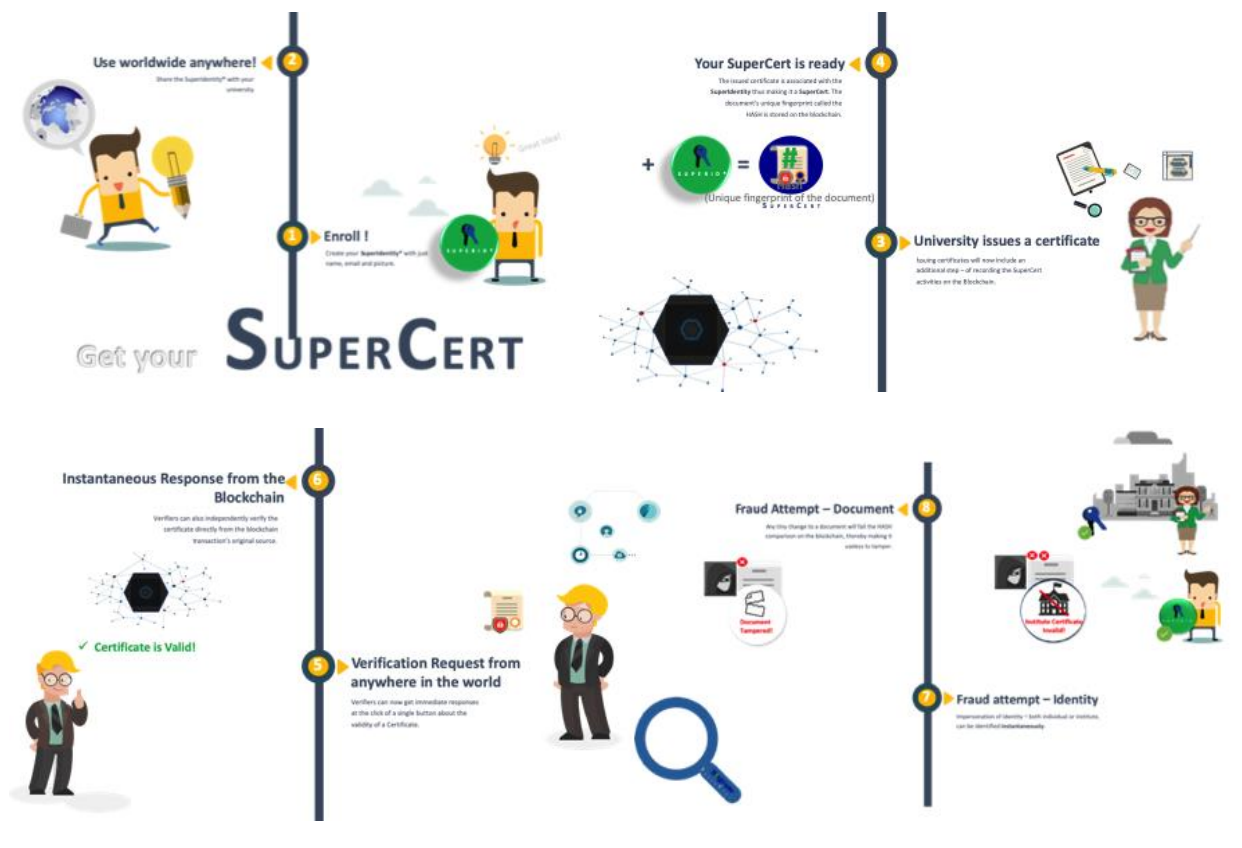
2 Use worldwide anywhere!
Share the SuperIdentity* with your university.

Great Idea!

1 Enroll !
Create your SuperIdentity* with just name, email and picture.

SUPERID*

Get your SUPERCERT

4 Your SuperCert is ready
The issued certificate is associated with the SuperIdentity thus making it a SuperCert. The document's unique fingerprint called the HASH is stored on the blockchain.

+ SUPERID* = # HASH
(Unique fingerprint of the document)
SUPERCERT

3 University issues a certificate
Issuing certificates will now include an additional step – of recording the SuperCert activities on the Blockchain.

6 Instantaneous Response from the Blockchain
Verifiers can also independently verify the certificate directly from the blockchain transaction's original source.

✓ Certificate is Valid!

5 Verification Request from anywhere in the world
Verifiers can now get immediate responses at the click of a single button about the validity of a Certificate.

8 Fraud Attempt – Document
Any tiny change to a document will fail the HASH comparison on the blockchain, thereby making it useless to tamper.

Document Tampered!

Institute Certificate Invalid!

7 Fraud attempt – Identity
Impersonation of identity – both individual or institute, can be identified instantaneously.